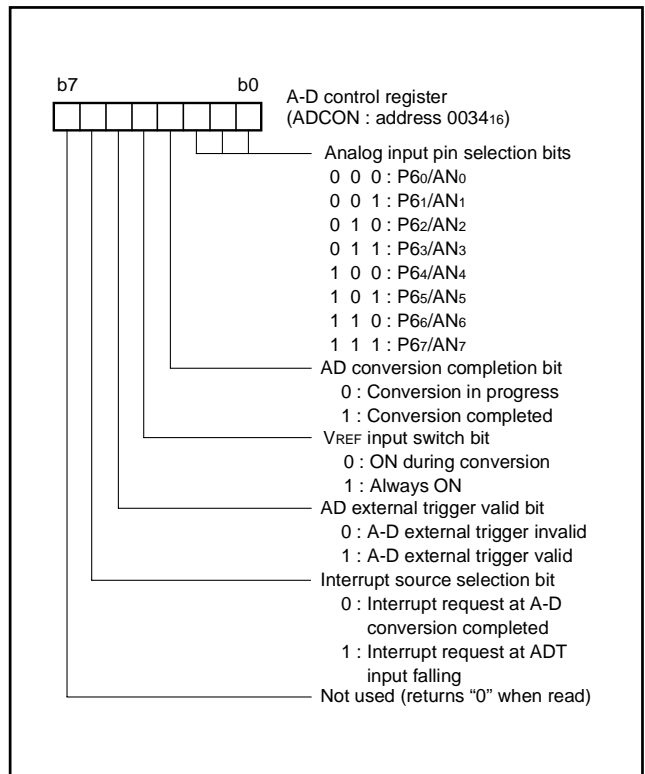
b7 b0

A-D control register
(ADCON : address $0034_{16}$)

Analog input pin selection bits
0 0 0 : $P6_0/AN_0$
0 0 1 : $P6_1/AN_1$
0 1 0 : $P6_2/AN_2$
0 1 1 : $P6_3/AN_3$
1 0 0 : $P6_4/AN_4$
1 0 1 : $P6_5/AN_5$
1 1 0 : $P6_6/AN_6$
1 1 1 : $P6_7/AN_7$

AD conversion completion bit
0 : Conversion in progress
1 : Conversion completed

$V_{REF}$ input switch bit
0 : ON during conversion
1 : Always ON

AD external trigger valid bit
0 : A-D external trigger invalid
1 : A-D external trigger valid

Interrupt source selection bit
0 : Interrupt request at A-D conversion completed
1 : Interrupt request at ADT input falling

Not used (returns "0" when read)